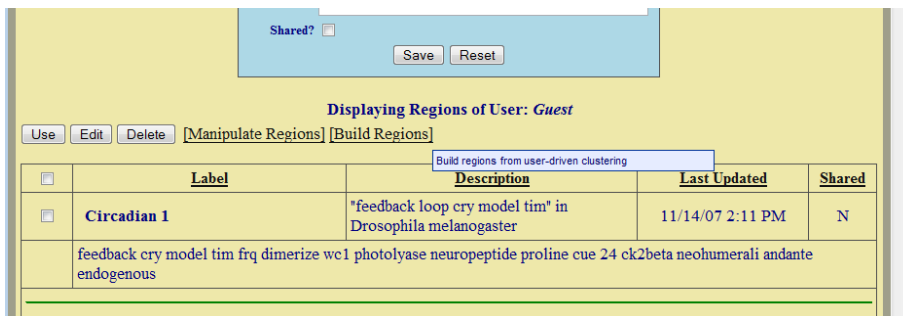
Shared?

Save Reset

Displaying Regions of User: *Guest*

Use Edit Delete [Manipulate Regions] [Build Regions]

Build regions from user-driven clustering

| | Label | Description | Last Updated | Shared |
|---|---|---|---|---|
| | Circadian 1 | "feedback loop cry model tim" in Drosophila melanogaster | 11/14/07 2:11 PM | N |
| | feedback cry model tim frq dimerize wc1 photolyase neuropeptide proline cue 24 ck2beta neohumerali andante endogenous | | | |